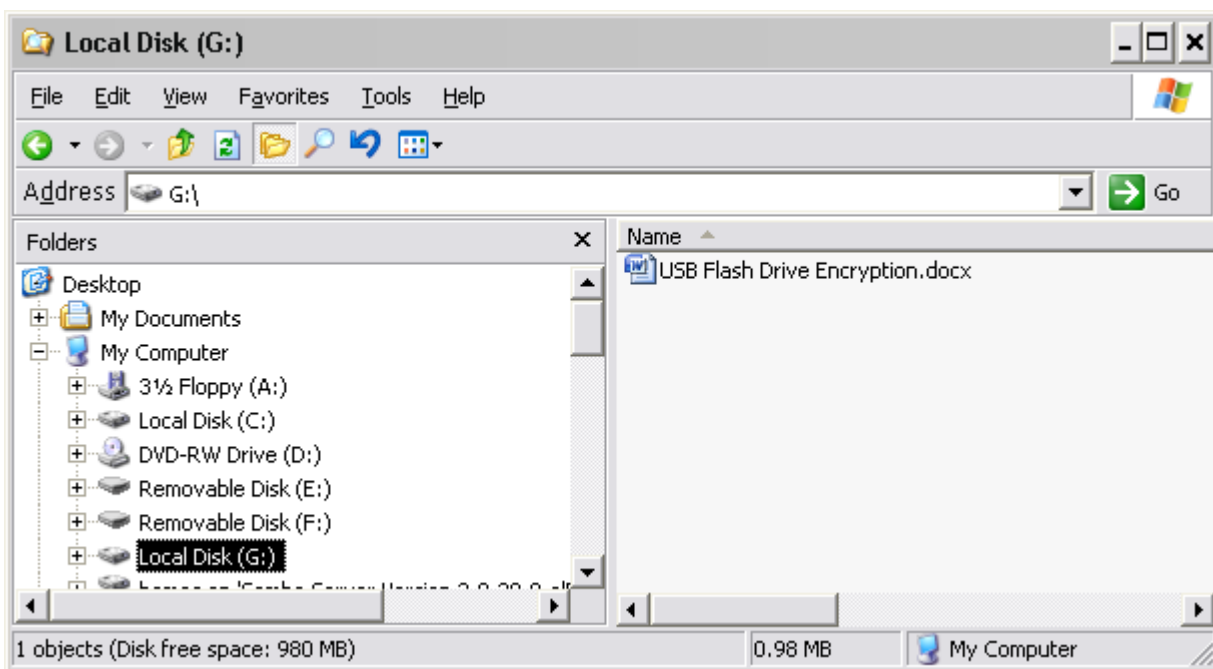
Local Disk (G:)

File Edit View Favorites Tools Help

Address G:\

Go

Folders

Name

USB Flash Drive Encryption.docx

Desktop
My Documents
My Computer
3½ Floppy (A:)
Local Disk (C:)
DVD-RW Drive (D:)
Removable Disk (E:)
Removable Disk (F:)
Local Disk (G:)
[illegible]

1 objects (Disk free space: 980 MB)

0.98 MB

My Computer